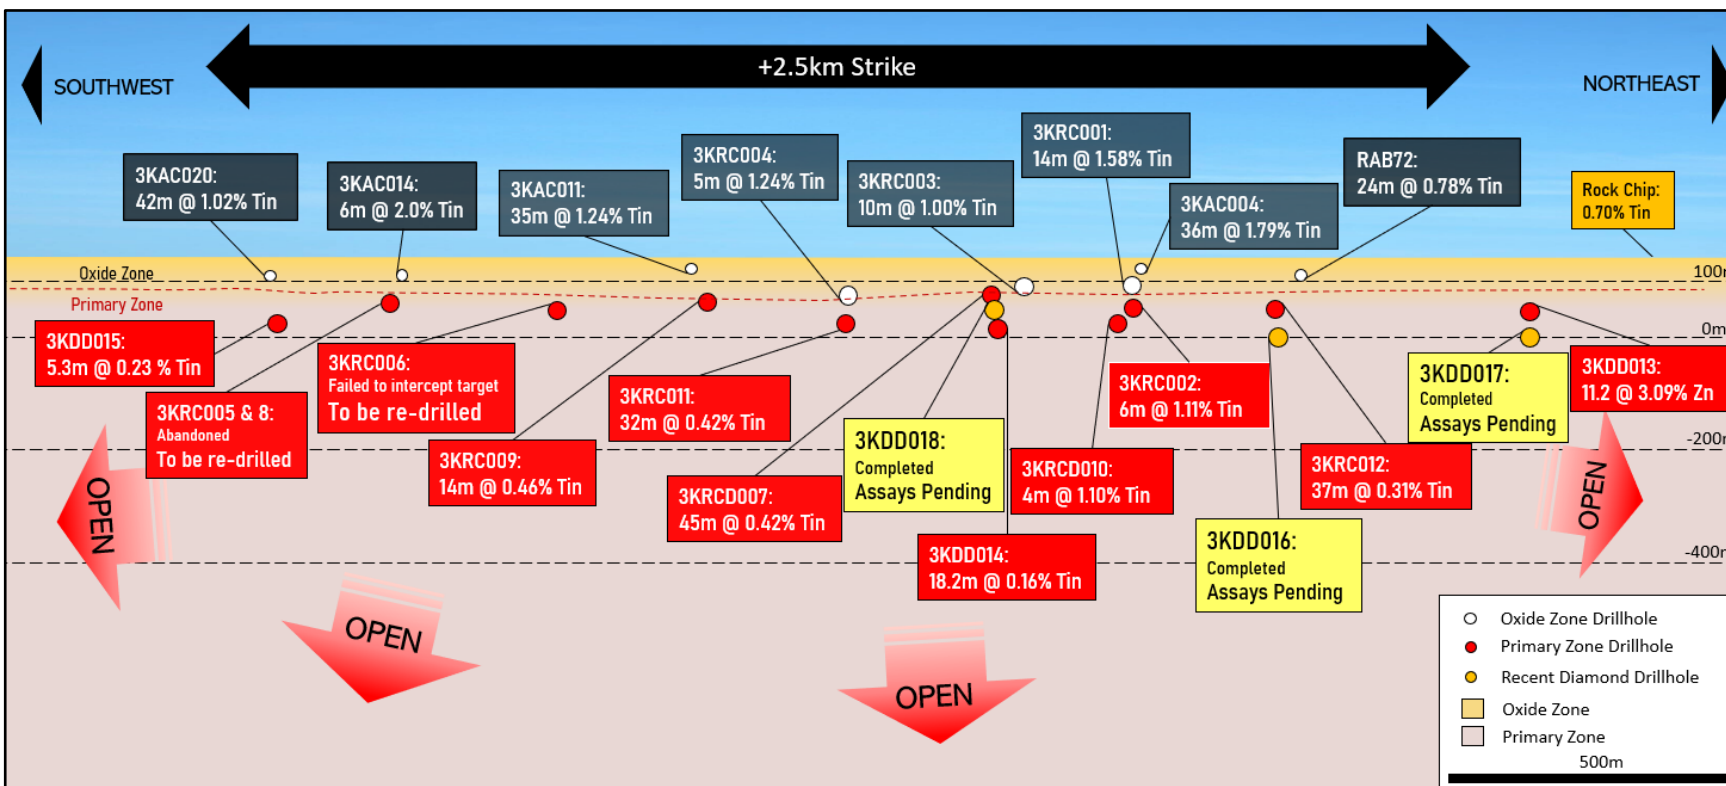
SOUTHWEST

+2.5km Strike

NORTHEAST

3KAC020:
42m @ 1.02% Tin

3KAC014:
6m @ 2.0% Tin

3KAC011:
35m @ 1.24% Tin

3KRC004:
5m @ 1.24% Tin

3KRC003:
10m @ 1.00% Tin

3KRC001:
14m @ 1.58% Tin

3KAC004:
36m @ 1.79% Tin

RAB72:
24m @ 0.78% Tin

Rock Chip:
0.70% Tin

Oxide Zone

Primary Zone

100m

0m

-200m

-400m

3KDD015:
5.3m @ 0.23 % Tin

3KRC005 & 8:
Abandoned
To be re-drilled

3KRC006:
Failed to intercept target
To be re-drilled

3KRC009:
14m @ 0.46% Tin

3KRC011:
32m @ 0.42% Tin

3KRCD007:
45m @ 0.42% Tin

3KDD018:
Completed
Assays Pending

3KDD014:
18.2m @ 0.16% Tin

3KRCD010:
4m @ 1.10% Tin

3KRC002:
6m @ 1.11% Tin

3KDD016:
Completed
Assays Pending

3KRC012:
37m @ 0.31% Tin

3KDD017:
Completed
Assays Pending

3KDD013:
11.2 @ 3.09% Zn

OPEN

OPEN

OPEN

OPEN

Oxide Zone Drillhole
Primary Zone Drillhole
Recent Diamond Drillhole
Oxide Zone
Primary Zone
500m